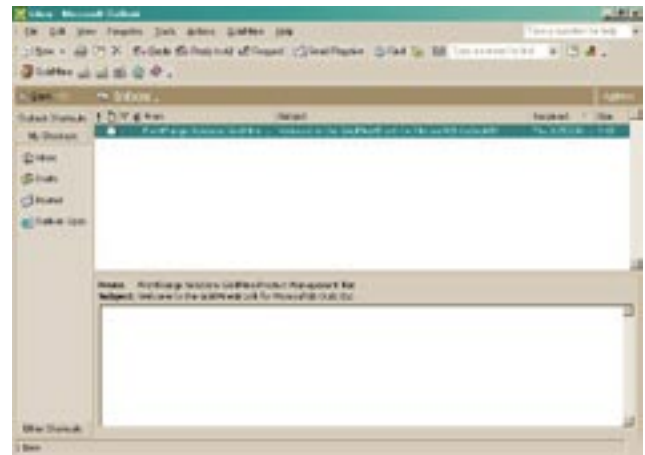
Inbox - Microsoft Outlook

File Edit View Favorites Tools Actions GoldMine Help

Type a question for help

New Reply Reply to All Forward Send/Receive Find Type a contact to find

GoldMine

Inbox

Outlook Shortcuts

My Shortcuts

Inbox

Drafts

Sent Items

Outbox

From Subject Received Size

FrontRange Solutions GoldMine ... Welcome to the GoldMine Link for Microsoft Outlook

From: FrontRange Solutions GoldMine Product Management Ron

Subject: Welcome to the GoldMine Link for Microsoft Outlook

Other Shortcuts

1 Item